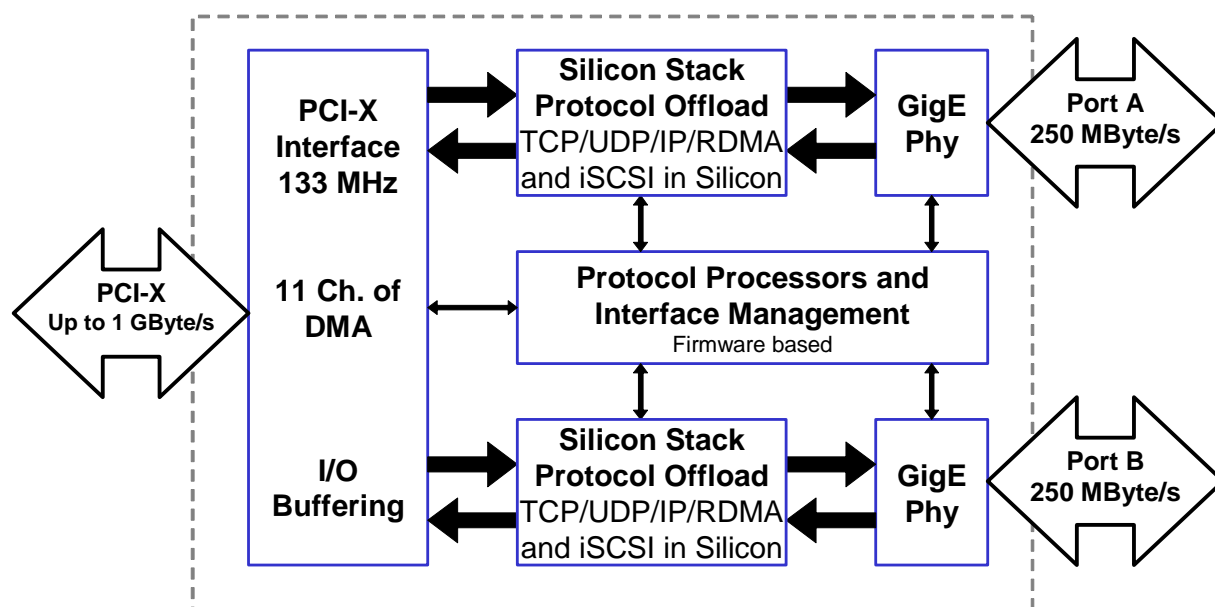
PCI-X
Up to 1 GByte/s

PCI-X Interface 133 MHz

11 Ch. of DMA

I/O Buffering

Silicon Stack Protocol Offload
TCP/UDP/IP/RDMA and iSCSI in Silicon

GigE Phy

Port A
250 MByte/s

Protocol Processors and Interface Management
Firmware based

Silicon Stack Protocol Offload
TCP/UDP/IP/RDMA and iSCSI in Silicon

GigE Phy

Port B
250 MByte/s